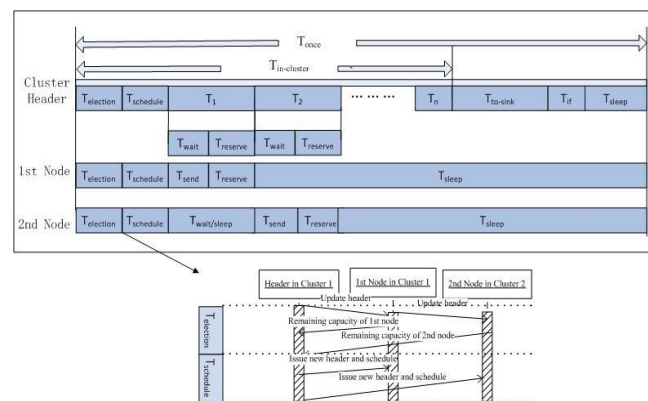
$T_{once}$

$T_{in\text{-}cluster}$

Cluster Header

$T_{election}$ $T_{schedule}$ $T_1$ $T_2$ ...... $T_n$ $T_{to\text{-}sink}$ $T_{if}$ $T_{sleep}$

$T_{wait}$ $T_{reserve}$ $T_{wait}$ $T_{reserve}$

1st Node

$T_{election}$ $T_{schedule}$ $T_{send}$ $T_{reserve}$ $T_{sleep}$

2nd Node

$T_{election}$ $T_{schedule}$ $T_{wait/sleep}$ $T_{send}$ $T_{reserve}$ $T_{sleep}$

Header in Cluster 1

1st Node in Cluster 1

2nd Node in Cluster 2

Update header

Update header

Remaining capacity of 1st node

Remaining capacity of 2nd node

Issue new header and schedule

Issue new header and schedule

$T_{election}$

$T_{schedule}$